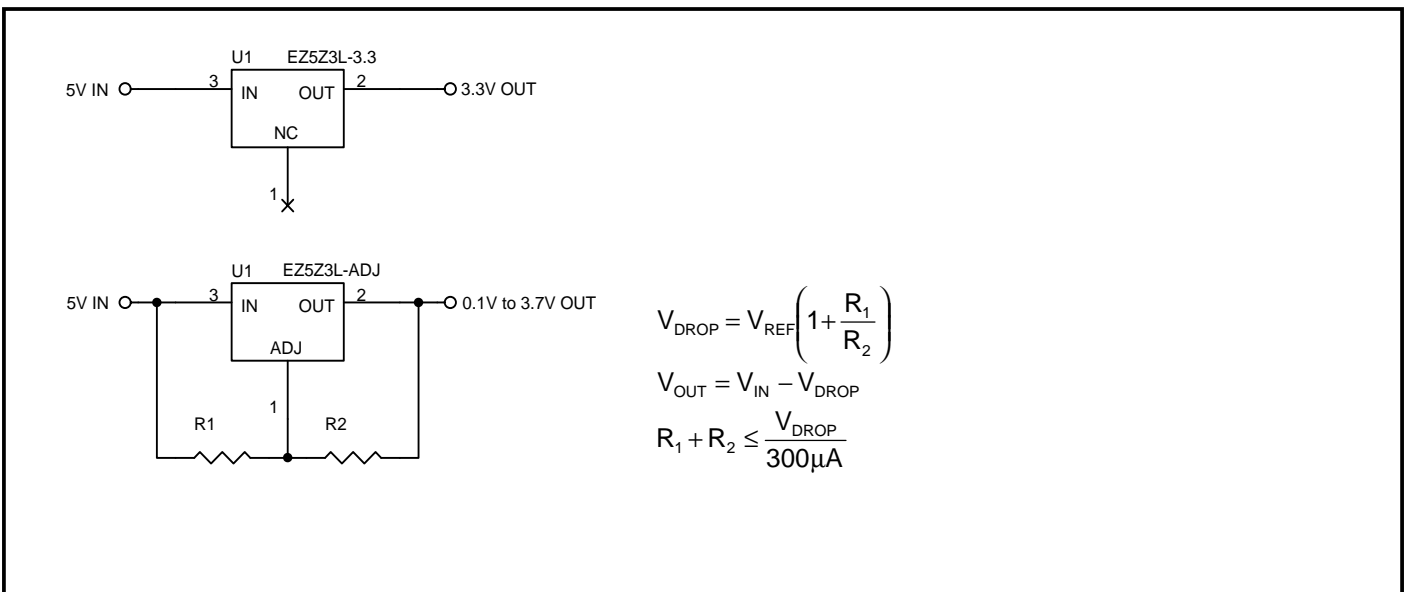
U1 EZ5Z3L-3.3

5V IN 3 IN OUT 2 3.3V OUT

NC

1

U1 EZ5Z3L-ADJ

5V IN 3 IN OUT 2 0.1V to 3.7V OUT

ADJ

1

R1 R2

$V_{DROP} = V_{REF}\left(1+\frac{R_1}{R_2}\right)$

$V_{OUT} = V_{IN} - V_{DROP}$

$R_1 + R_2 \leq \frac{V_{DROP}}{300\mu A}$